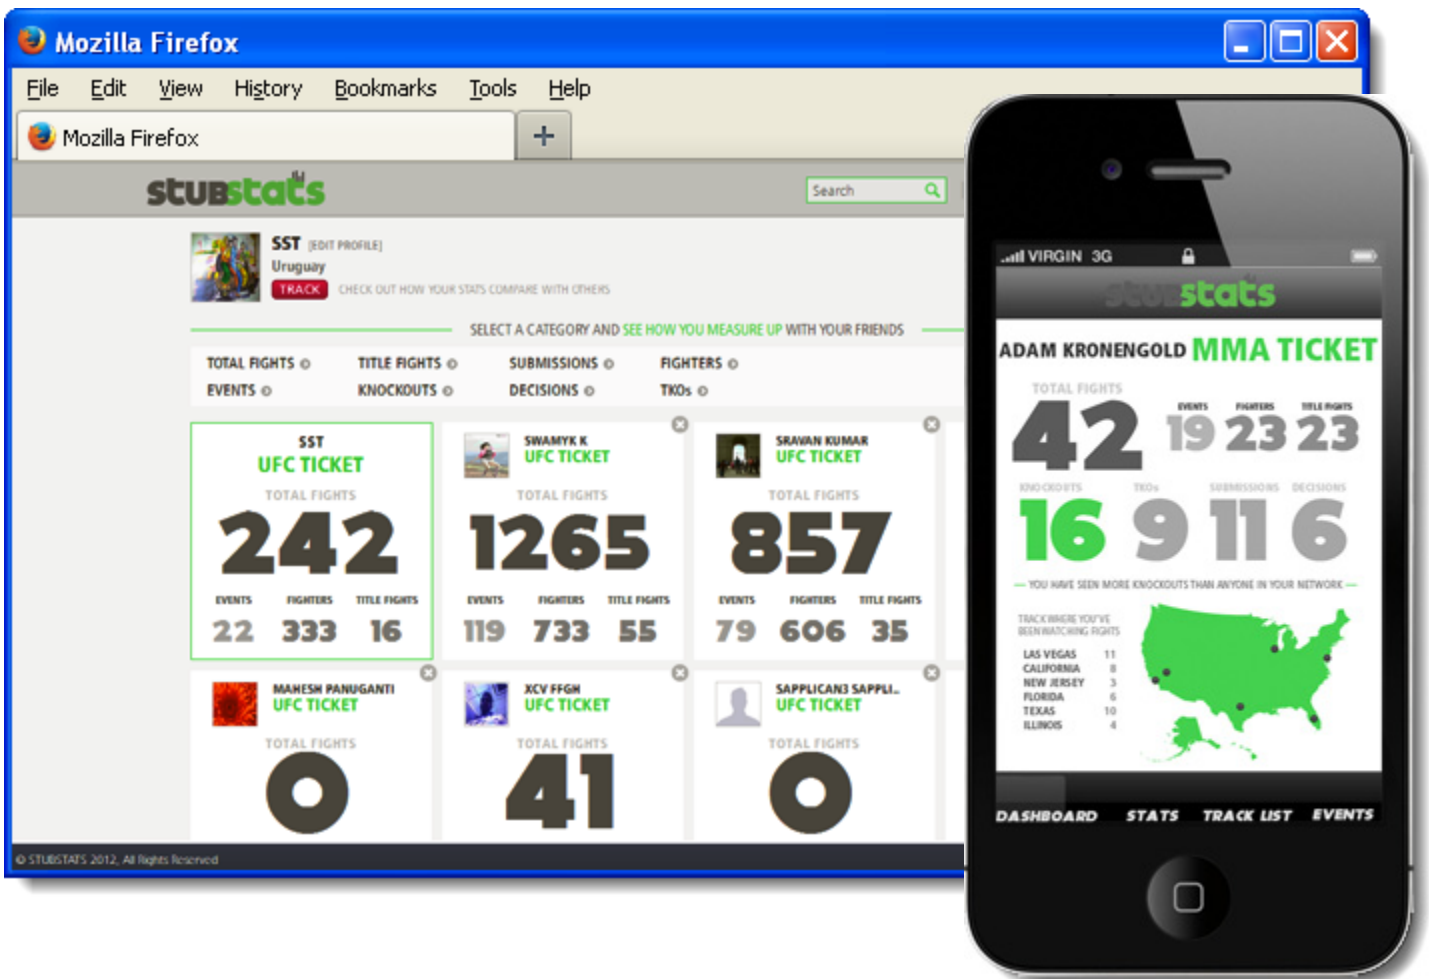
Mozilla Firefox

File Edit View History Bookmarks Tools Help

Mozilla Firefox +

stubstats

Search

SST [EDIT PROFILE]
Uruguay
TRACK CHECK OUT HOW YOUR STATS COMPARE WITH OTHERS

SELECT A CATEGORY AND SEE HOW YOU MEASURE UP WITH YOUR FRIENDS

TOTAL FIGHTS TITLE FIGHTS SUBMISSIONS FIGHTERS
EVENTS KNOCKOUTS DECISIONS TKOs

SST
UFC TICKET
TOTAL FIGHTS
242
EVENTS FIGHTERS TITLE FIGHTS
22 333 16

SWAMYK K
UFC TICKET
TOTAL FIGHTS
1265
EVENTS FIGHTERS TITLE FIGHTS
119 733 55

SRAVAN KUMAR
UFC TICKET
TOTAL FIGHTS
857
EVENTS FIGHTERS TITLE FIGHTS
79 606 35

MAHESH PANUGANTI
UFC TICKET
TOTAL FIGHTS
0

XCV FFGH
UFC TICKET
TOTAL FIGHTS
41

SAPPLICAN3 SAPPLI...
UFC TICKET
TOTAL FIGHTS
0

© STUBSTATS 2012, All Rights Reserved

VIRGIN 3G

stubstats

ADAM KRONENGOLD MMA TICKET

TOTAL FIGHTS
42
EVENTS FIGHTERS TITLE FIGHTS
19 23 23

KNOCKOUTS TKOs SUBMISSIONS DECISIONS
16 9 11 6

YOU HAVE SEEN MORE KNOCKOUTS THAN ANYONE IN YOUR NETWORK

TRACK WHERE YOU'VE BEEN WATCHING FIGHTS

| LAS VEGAS | 11 |
|---|---|
| CALIFORNIA | 8 |
| NEW JERSEY | 3 |
| FLORIDA | 6 |
| TEXAS | 10 |
| ILLINOIS | 4 |

DASHBOARD STATS TRACK LIST EVENTS